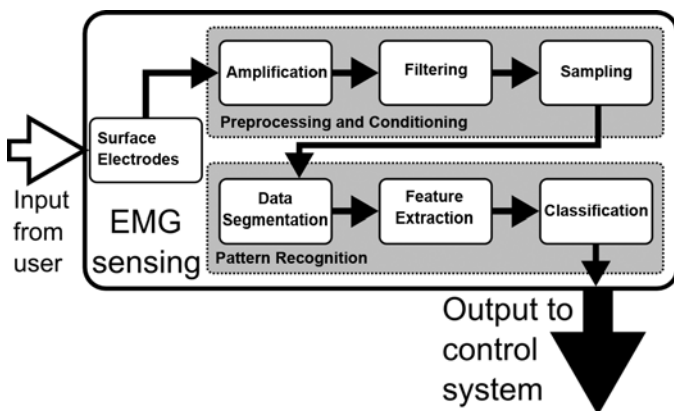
Input from user

Surface Electrodes

Amplification

Filtering

Sampling

Preprocessing and Conditioning

EMG sensing

Data Segmentation

Feature Extraction

Classification

Pattern Recognition

Output to control system